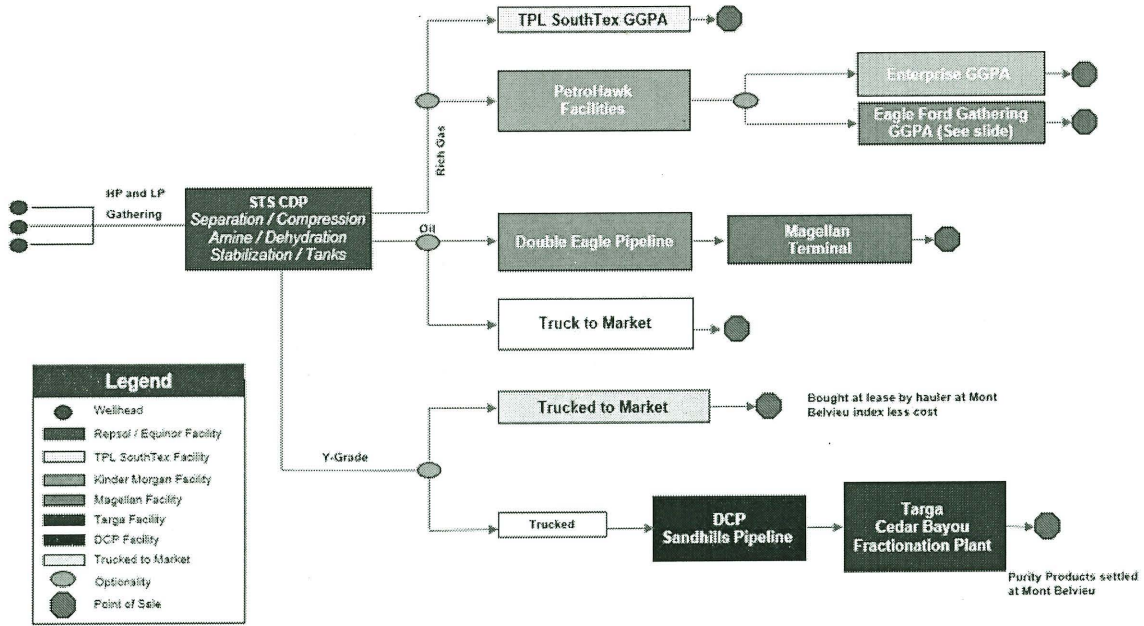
HP and LP Gathering

STS CDP
Separation / Compression
Amine / Dehydration
Stabilization / Tanks

Rich Gas

TPL SouthTex GGPA

PetroHawk Facilities

Enterprise GGPA

Eagle Ford Gathering GGPA (See slide)

Oil

Double Eagle Pipeline

Magellan Terminal

Truck to Market

Y-Grade

Trucked to Market

Bought at lease by hauler at Mont Belvieu index less cost

Trucked

DCP Sandhills Pipeline

Targa Cedar Bayou Fractionation Plant

Purity Products settled at Mont Belvieu

Legend
Wellhead
Repsol / Equinor Facility
TPL SouthTex Facility
Kinder Morgan Facility
Magellan Facility
Targa Facility
DCP Facility
Trucked to Market
Optionality
Point of Sale